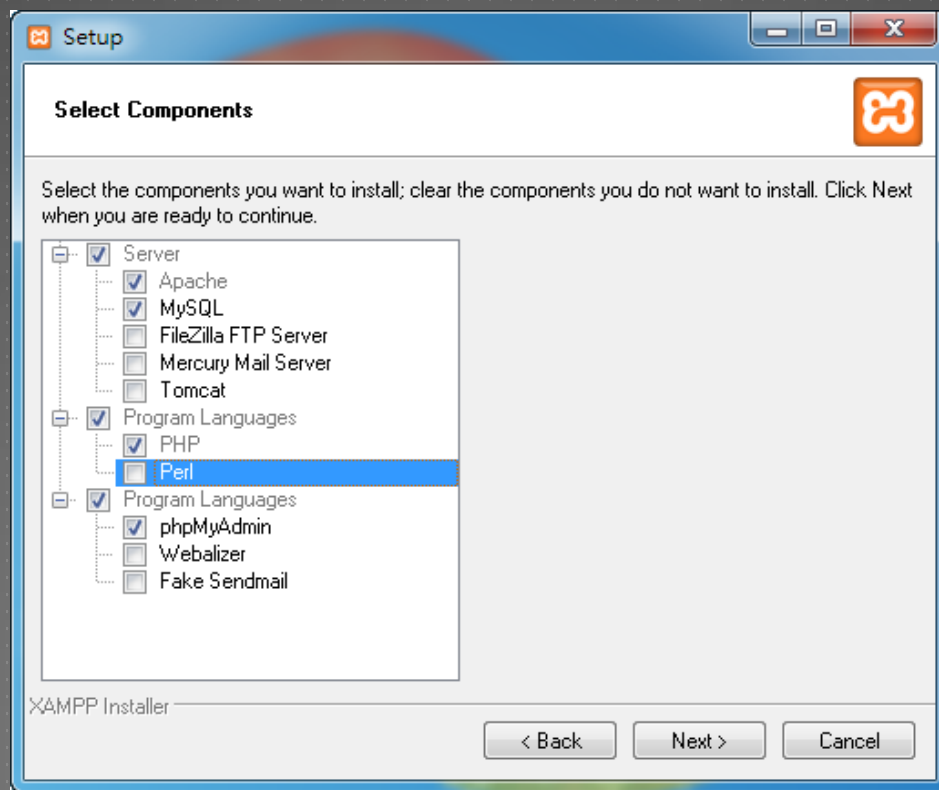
Setup

Select Components

Select the components you want to install; clear the components you do not want to install. Click Next when you are ready to continue.

Server
Apache
MySQL
FileZilla FTP Server
Mercury Mail Server
Tomcat
Program Languages
PHP
Perl
Program Languages
phpMyAdmin
Webalizer
Fake Sendmail

XAMPP Installer

< Back
Next >
Cancel